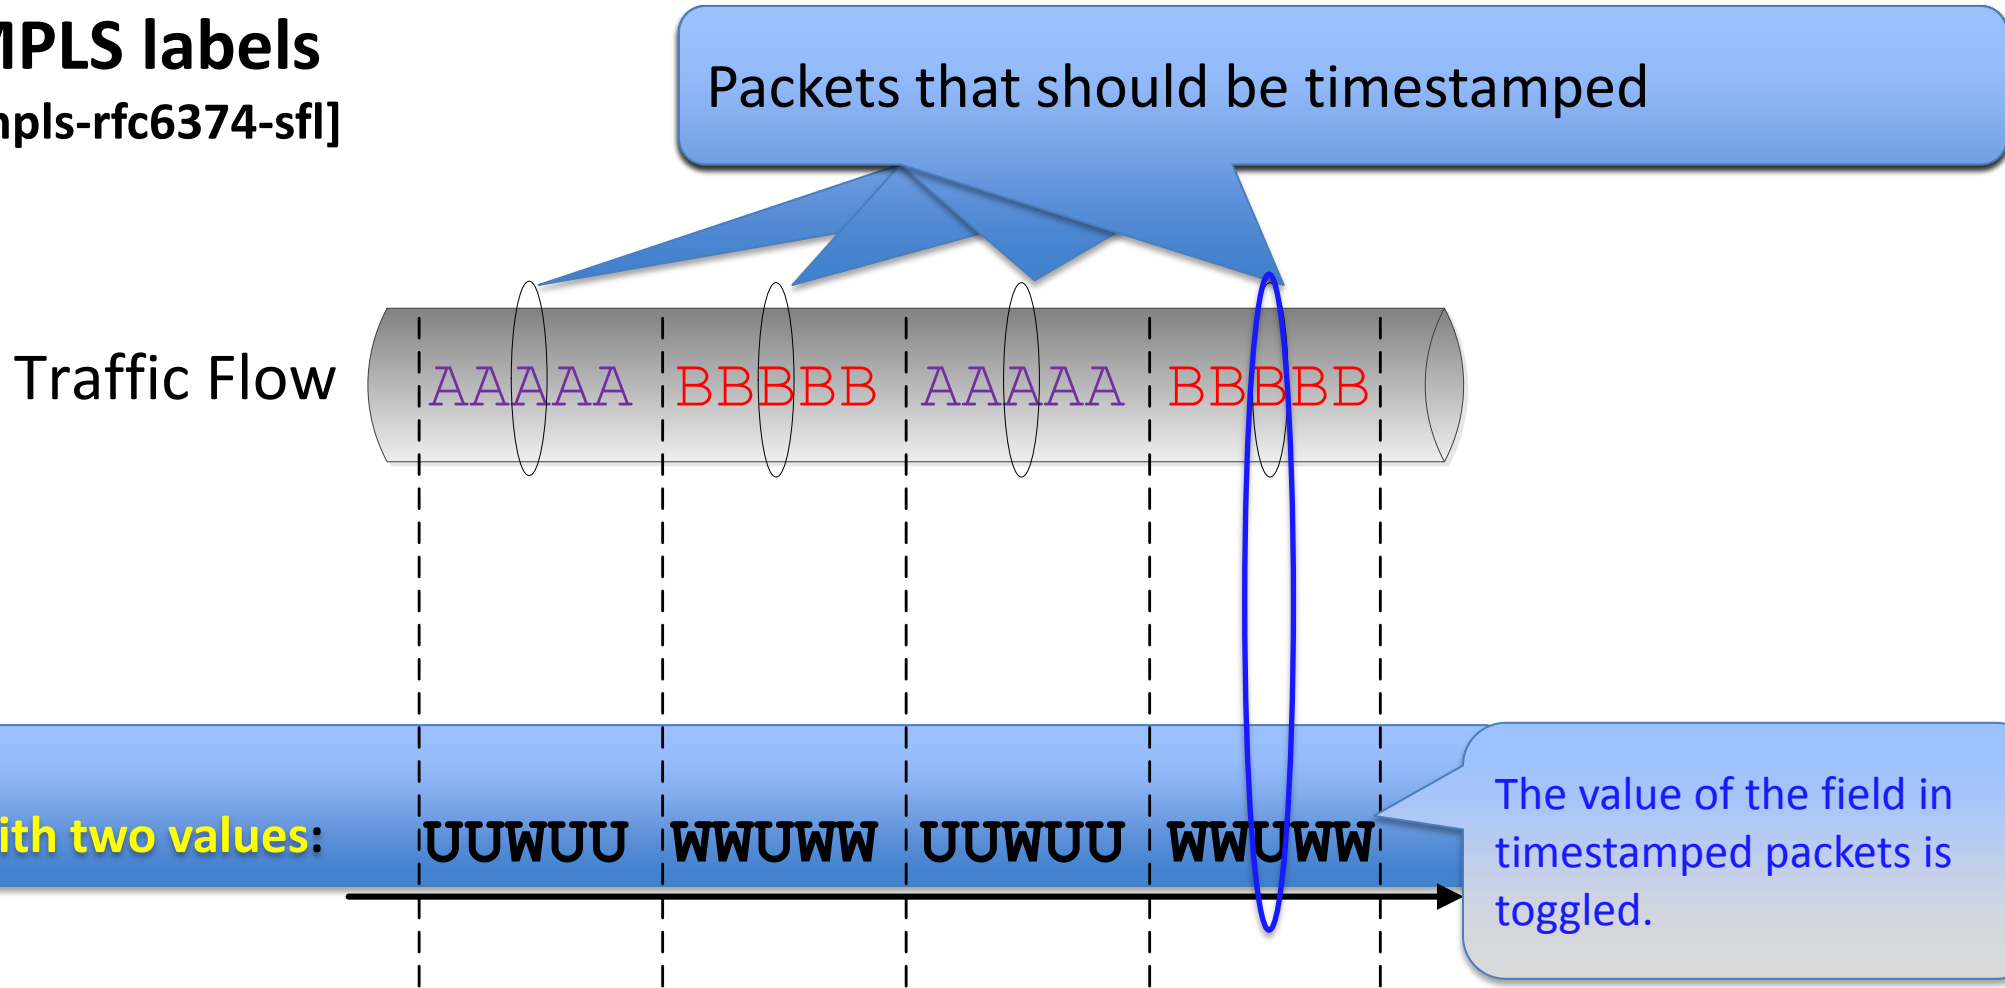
MPLS labels
npls-rfc6374-sfl]

Packets that should be timestamped

Traffic Flow

AAAAA BBBBB AAAAA BBBBB

ith two values: UUWUU WWUWW UUWUU WWUWW

The value of the field in timestamped packets is toggled.